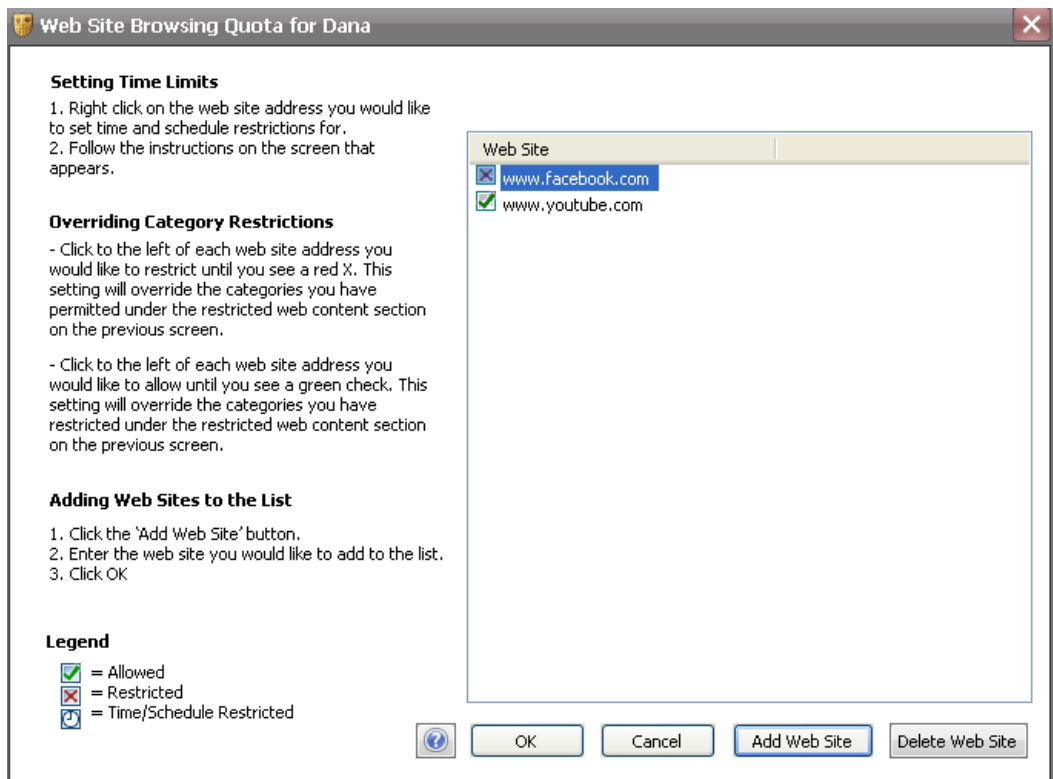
Web Site Browsing Quota for Dana

**Setting Time Limits**

1. Right click on the web site address you would like to set time and schedule restrictions for.
2. Follow the instructions on the screen that appears.

**Overriding Category Restrictions**

- Click to the left of each web site address you would like to restrict until you see a red X. This setting will override the categories you have permitted under the restricted web content section on the previous screen.

- Click to the left of each web site address you would like to allow until you see a green check. This setting will override the categories you have restricted under the restricted web content section on the previous screen.

**Adding Web Sites to the List**

1. Click the 'Add Web Site' button.
2. Enter the web site you would like to add to the list.
3. Click OK

**Legend**

= Allowed
= Restricted
= Time/Schedule Restricted

| Web Site |
|---|
| www.facebook.com |
| www.youtube.com |

OK Cancel Add Web Site Delete Web Site